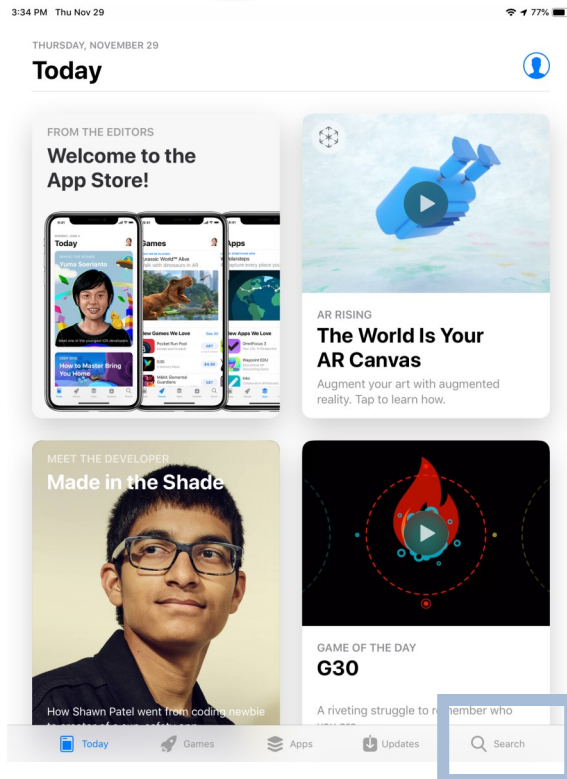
3:34 PM Thu Nov 29

77%

THURSDAY, NOVEMBER 29

Today

FROM THE EDITORS

Welcome to the App Store!

Today

Yuma Soerianto

How to Master Bring You Home

Games

Jurassic World™ Alive

New Games We Love

Apps

New Apps We Love

AR RISING

The World Is Your AR Canvas

Augment your art with augmented reality. Tap to learn how.

MEET THE DEVELOPER

Made in the Shade

How Shawn Patel went from coding newbie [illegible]

GAME OF THE DAY

G30

A riveting struggle to remember who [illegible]

Today Games Apps Updates Search